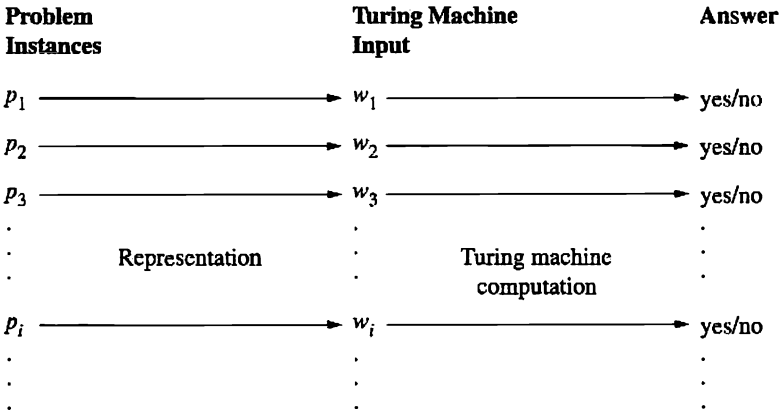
Problem Instances

Turing Machine Input

Answer

$p_1$ → $w_1$ → yes/no

$p_2$ → $w_2$ → yes/no

$p_3$ → $w_3$ → yes/no

.
.
.

Representation

Turing machine computation

$p_i$ → $w_i$ → yes/no

.
.
.